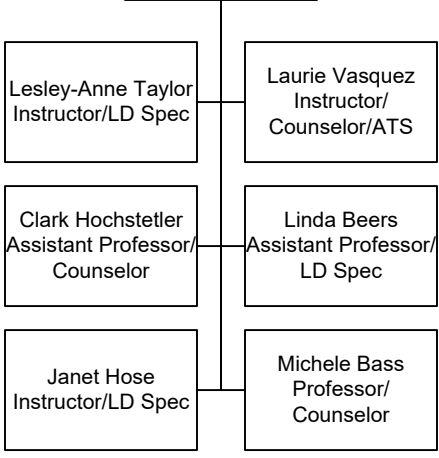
Lesley-Anne Taylor
Instructor/LD Spec

Laurie Vasquez
Instructor/
Counselor/ATS

Clark Hochstetler
Assistant Professor/
Counselor

Linda Beers
Assistant Professor/
LD Spec

Janet Hose
Instructor/LD Spec

Michele Bass
Professor/
Counselor